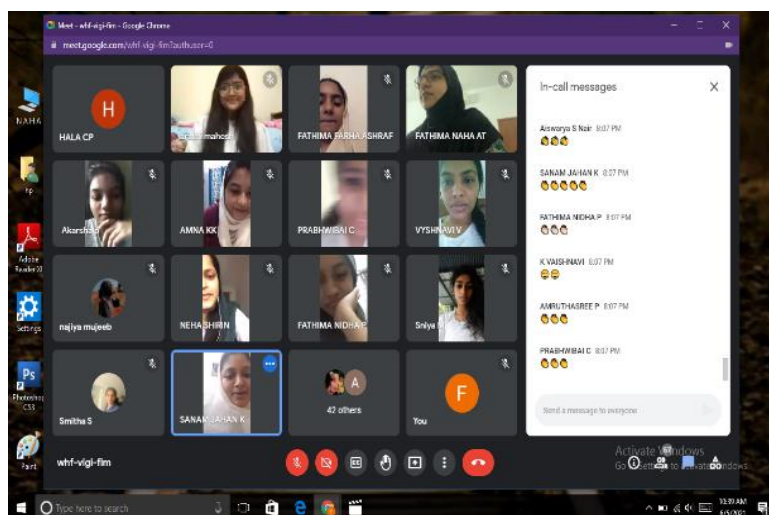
Meet - whf-vigi-fim - Google Chrome
meet.google.com/whf-vigi-fim?authuser=0

NAHA
hp
Adobe Reader XI
Settings
Photoshop CS3
Paint

H
HALA CP
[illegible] mahedi
FATHIMA FARHA ASHRAF
FATHIMA NAHA AT
Akarsha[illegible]
AMNA KK
PRABHWIBAI C
VYSHNAVI V
najiya mujeeb
NEHA SHIRIN
FATHIMA NIDHA P
Sniya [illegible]
Smitha S
SANAM JAHAN K
A
42 others
F
You

In-call messages
Aiswarya S Nair 8:07 PM
SANAM JAHAN K 8:07 PM
FATHIMA NIDHA P 8:07 PM
K VAISHNAVI 8:07 PM
AMRUTHASREE P 8:07 PM
PRABHWIBAI C 8:07 PM
Send a message to everyone

whf-vigi-fim

Activate Windows
Go to Settings to activate Windows.

Type here to search
10:39 AM
6/5/2020